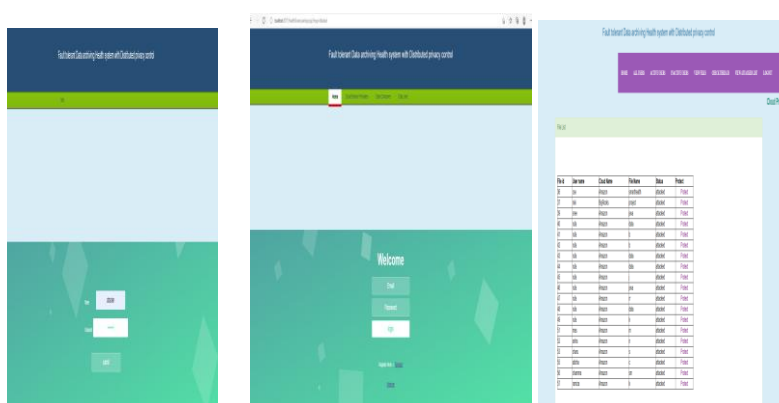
Fault tolerant Data archiving Health system with Distributed privacy control

Fault tolerant Data archiving Health system with Distributed privacy control

Home

Welcome

Email

Password

Login

Fault tolerant Data archiving Health system with Distributed privacy control

Cloud

File List

| File Id | User name | Cloud Name | FileName | Status | Protect |
|---|---|---|---|---|---|
| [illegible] | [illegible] | Amazon | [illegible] | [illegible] | Protect |
| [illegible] | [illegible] | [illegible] | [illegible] | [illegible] | Protect |
| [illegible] | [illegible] | Amazon | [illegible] | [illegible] | Protect |
| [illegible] | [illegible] | Amazon | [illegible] | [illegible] | Protect |
| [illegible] | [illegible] | Amazon | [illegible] | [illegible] | Protect |
| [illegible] | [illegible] | Amazon | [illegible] | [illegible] | Protect |
| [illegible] | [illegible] | Amazon | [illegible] | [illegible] | Protect |
| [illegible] | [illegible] | Amazon | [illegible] | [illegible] | Protect |
| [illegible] | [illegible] | Amazon | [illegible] | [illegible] | Protect |
| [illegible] | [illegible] | Amazon | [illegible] | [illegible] | Protect |
| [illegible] | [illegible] | Amazon | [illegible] | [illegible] | Protect |
| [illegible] | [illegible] | Amazon | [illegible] | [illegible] | Protect |
| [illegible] | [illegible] | Amazon | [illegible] | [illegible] | Protect |
| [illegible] | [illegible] | Amazon | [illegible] | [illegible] | Protect |
| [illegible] | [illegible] | Amazon | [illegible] | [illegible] | Protect |
| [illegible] | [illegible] | Amazon | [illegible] | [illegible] | Protect |
| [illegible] | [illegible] | Amazon | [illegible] | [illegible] | Protect |
| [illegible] | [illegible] | Amazon | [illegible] | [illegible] | Protect |
| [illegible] | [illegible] | Amazon | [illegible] | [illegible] | Protect |
| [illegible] | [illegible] | Amazon | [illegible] | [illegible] | Protect |
| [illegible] | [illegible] | Amazon | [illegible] | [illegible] | Protect |